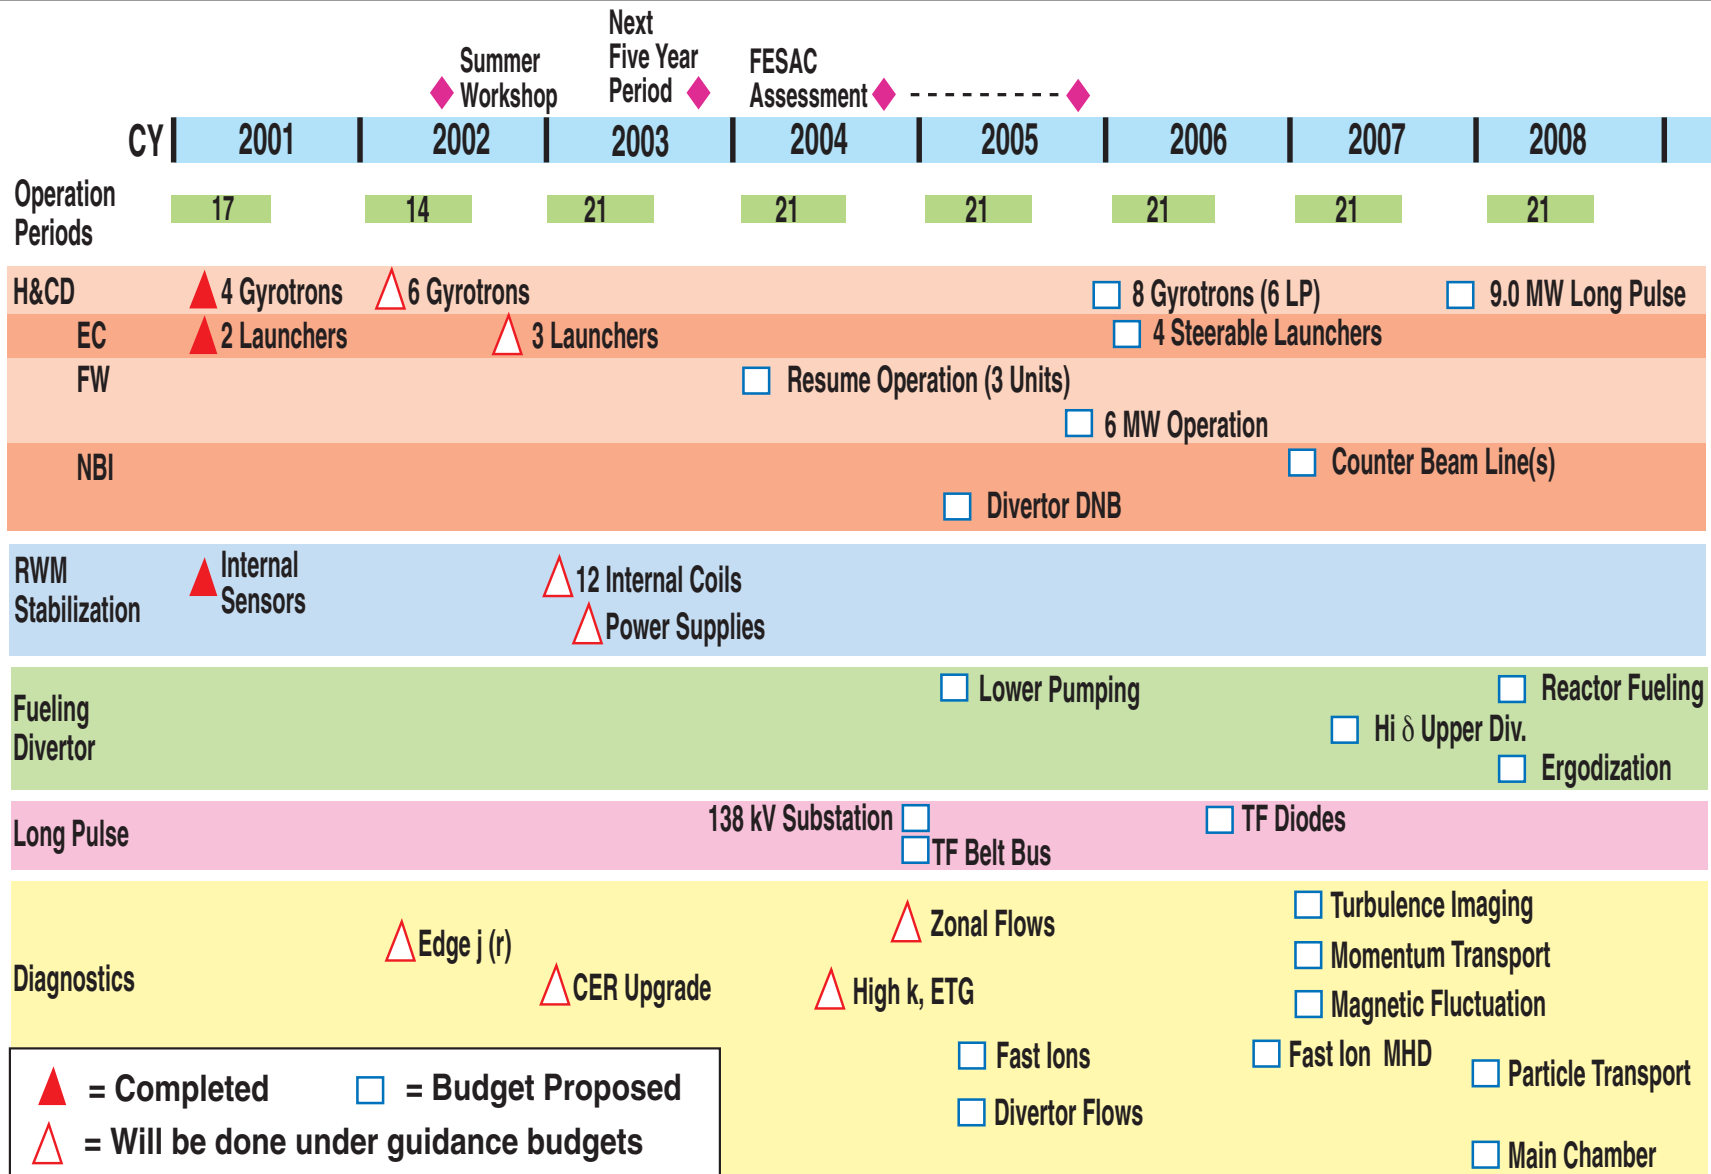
Summer Workshop

Next Five Year Period

FESAC Assessment

| CY | 2001 | 2002 | 2003 | 2004 | 2005 | 2006 | 2007 | 2008 |
|---|---|---|---|---|---|---|---|---|
| Operation Periods | 17 | 14 | 21 | 21 | 21 | 21 | 21 | 21 |

H&CD
4 Gyrotrons
6 Gyrotrons
8 Gyrotrons (6 LP)
9.0 MW Long Pulse

EC
2 Launchers
3 Launchers
4 Steerable Launchers

FW
Resume Operation (3 Units)
6 MW Operation

NBI
Counter Beam Line(s)
Divertor DNB

RWM Stabilization
Internal Sensors
12 Internal Coils
Power Supplies

Fueling Divertor
Lower Pumping
Reactor Fueling
Hi $\delta$ Upper Div.
Ergodization

Long Pulse
138 kV Substation
TF Belt Bus
TF Diodes

Diagnostics
Edge j (r)
CER Upgrade
Zonal Flows
High k, ETG
Turbulence Imaging
Momentum Transport
Magnetic Fluctuation
Fast Ions
Fast Ion MHD
Particle Transport
Divertor Flows
Main Chamber

= Completed
= Budget Proposed
= Will be done under guidance budgets